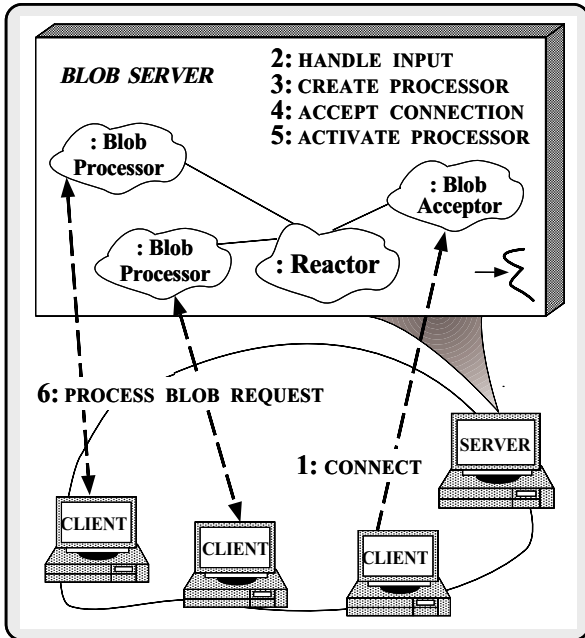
BLOB SERVER

2: HANDLE INPUT
3: CREATE PROCESSOR
4: ACCEPT CONNECTION
5: ACTIVATE PROCESSOR

: Blob Processor

: Blob Acceptor

: Blob Processor

: Reactor

6: PROCESS BLOB REQUEST

1: CONNECT

SERVER

CLIENT

CLIENT

CLIENT